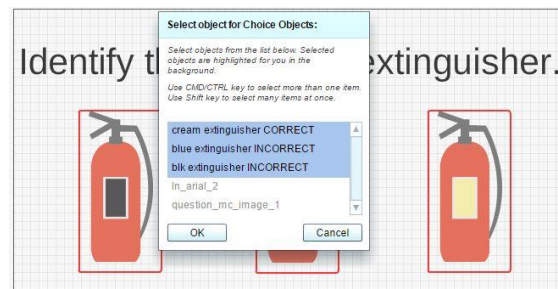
Identify th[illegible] extinguisher.

Select object for Choice Objects:

Select objects from the list below. Selected objects are highlighted for you in the background.

Use CMD/CTRL key to select more than one item. Use Shift key to select many items at once.

cream extinguisher CORRECT
blue extinguisher INCORRECT
blk extinguisher INCORRECT
ln_arial_2
question_mc_image_1

OK
Cancel